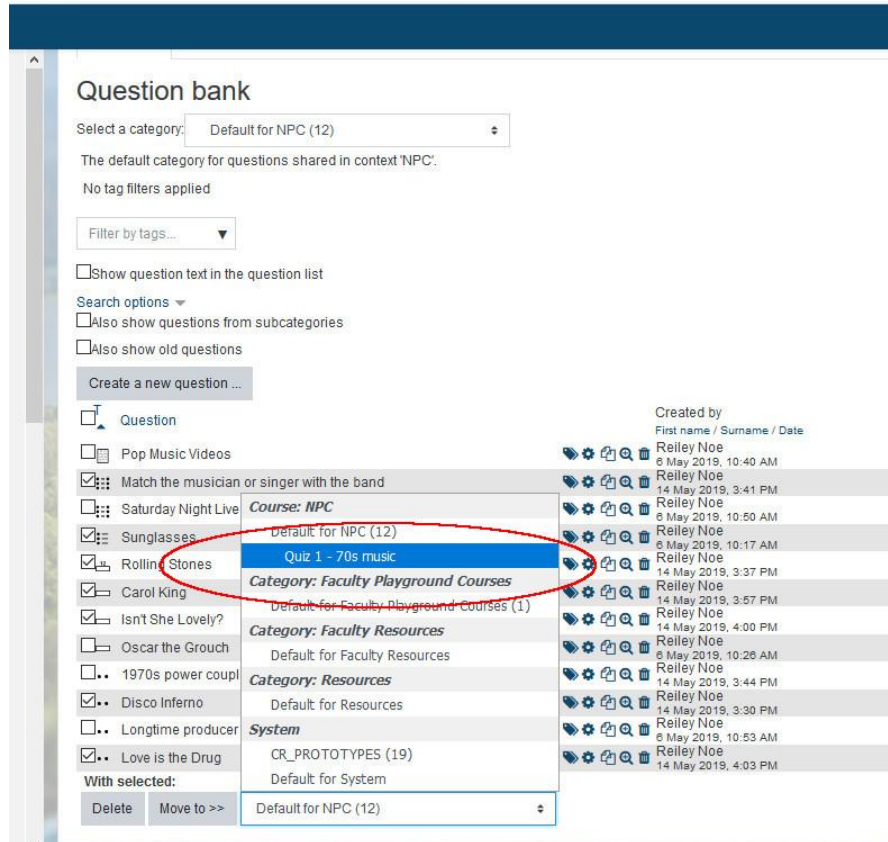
Question bank

Select a category: Default for NPC (12)

The default category for questions shared in context 'NPC'.

No tag filters applied

Filter by tags...

Show question text in the question list

Search options

Also show questions from subcategories

Also show old questions

Create a new question ...

Question

Created by
First name / Surname / Date

| Question | Created by |
|---|---|
| Pop Music Videos | Reiley Noe 6 May 2019, 10:40 AM |
| Match the musician or singer with the band | Reiley Noe 14 May 2019, 3:41 PM |
| Saturday Night Live | Reiley Noe 6 May 2019, 10:50 AM |
| Sunglasses | Reiley Noe 6 May 2019, 10:17 AM |
| Rolling Stones | Reiley Noe 14 May 2019, 3:37 PM |
| Carol King | Reiley Noe 14 May 2019, 3:57 PM |
| Isn't She Lovely? | Reiley Noe 14 May 2019, 4:00 PM |
| Oscar the Grouch | Reiley Noe 6 May 2019, 10:26 AM |
| 1970s power coupl | Reiley Noe 14 May 2019, 3:44 PM |
| Disco Inferno | Reiley Noe 14 May 2019, 3:30 PM |
| Longtime producer | Reiley Noe 6 May 2019, 10:53 AM |
| Love is the Drug | Reiley Noe 14 May 2019, 4:03 PM |

Course: NPC
Default for NPC (12)
Quiz 1 - 70s music
Category: Faculty Playground Courses
Default for Faculty Playground Courses (1)
Category: Faculty Resources
Default for Faculty Resources
Category: Resources
Default for Resources
System
CR_PROTOTYPES (19)
Default for System

With selected:

Delete Move to >> Default for NPC (12)